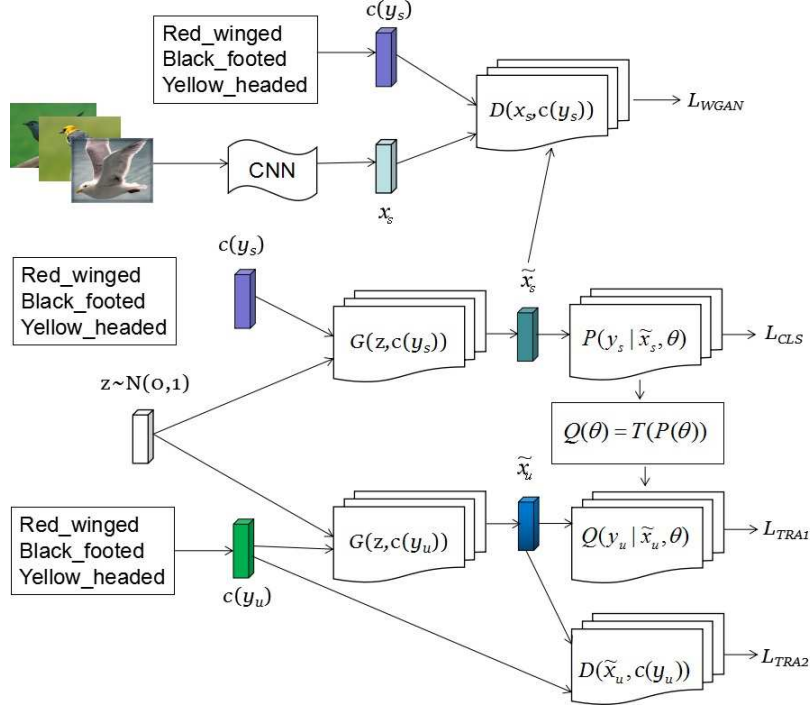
Red_winged
Black_footed
Yellow_headed

$c(y_s)$

$D(x_s, c(y_s))$

$L_{WGAN}$

CNN

$x_s$

$c(y_s)$

Red_winged
Black_footed
Yellow_headed

$\widetilde{x}_s$

$G(z, c(y_s))$

$P(y_s | \widetilde{x}_s, \theta)$

$L_{CLS}$

z~N(0,1)

$Q(\theta) = T(P(\theta))$

$\widetilde{x}_u$

Red_winged
Black_footed
Yellow_headed

$G(z, c(y_u))$

$Q(y_u | \widetilde{x}_u, \theta)$

$L_{TRA1}$

$c(y_u)$

$D(\widetilde{x}_u, c(y_u))$

$L_{TRA2}$